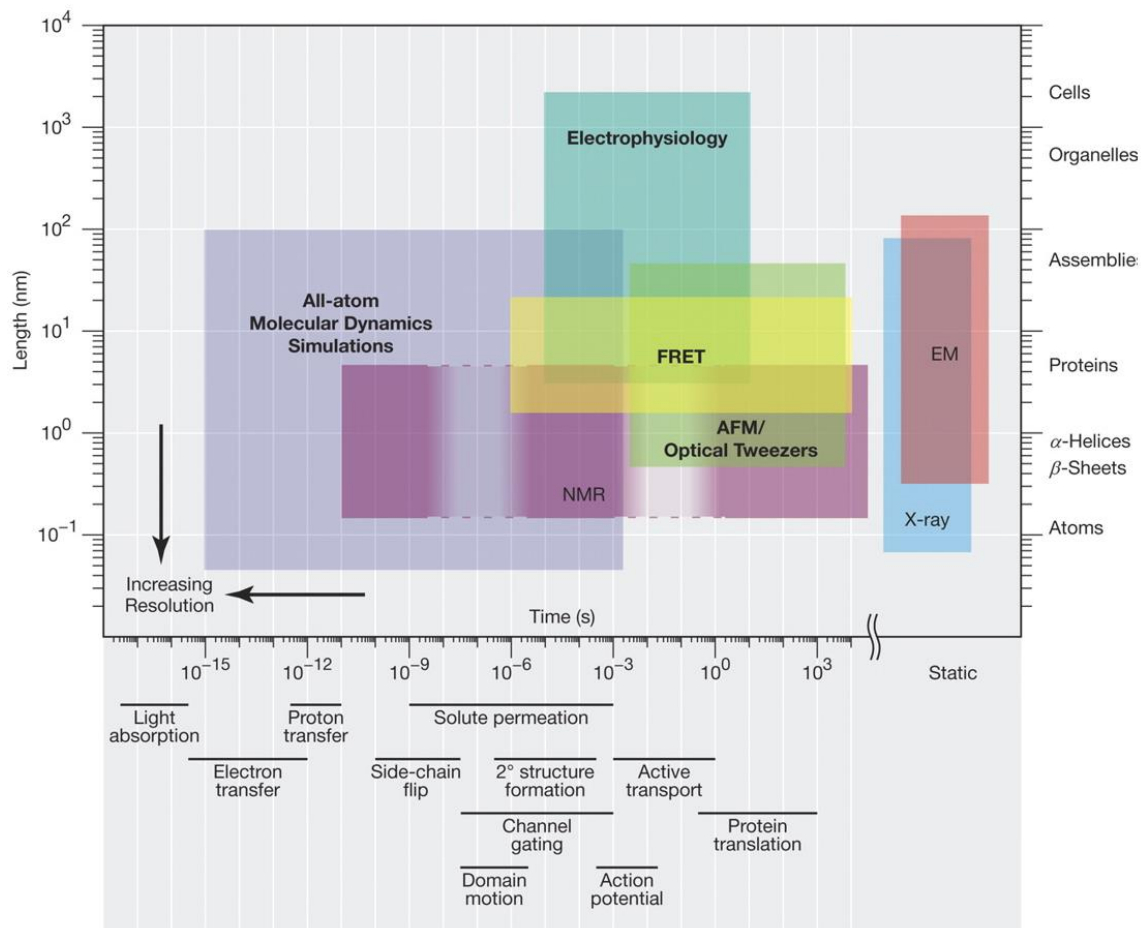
$10^4$
$10^3$
$10^2$
$10^1$
$10^0$
$10^{-1}$

Length (nm)

Cells
Organelles
Assemblie
Proteins
$\alpha$-Helices
$\beta$-Sheets
Atoms

Electrophysiology

All-atom
Molecular Dynamics
Simulations

FRET

AFM/
Optical Tweezers

NMR

EM

X-ray

Increasing
Resolution

Time (s)

$10^{-15}$ $10^{-12}$ $10^{-9}$ $10^{-6}$ $10^{-3}$ $10^{0}$ $10^{3}$ Static

Light absorption

Proton transfer

Solute permeation

Electron transfer

Side-chain flip

2° structure formation

Active transport

Channel gating

Protein translation

Domain motion

Action potential